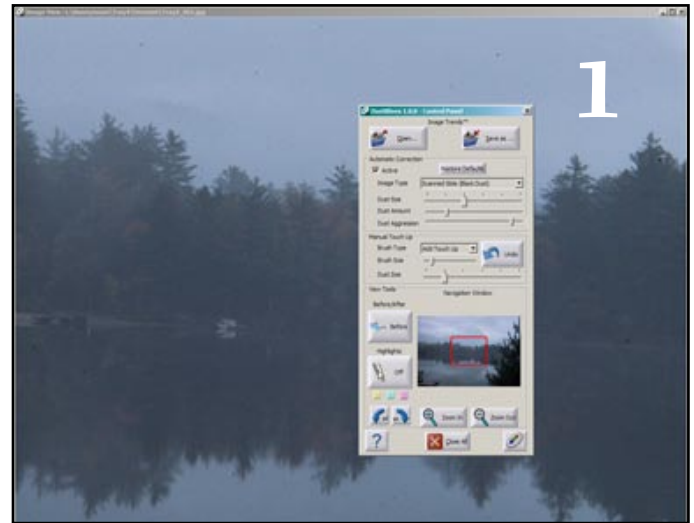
1

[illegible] 1.0.0 - Control Panel

Image Trends™

Open...

Save as...

Automatic Correction

Active

Restore Defaults

Image Type

Scanned Slide (Black Dust)

Dust Size

Dust Amount

Dust Aggression

Manual Touch Up

Brush Type

Add Touch Up

Brush Size

Undo

Dust Size

View Tools

Navigation Window

Before/After

Before

Highlights

Off

Zoom In

Zoom Out

?

Close All